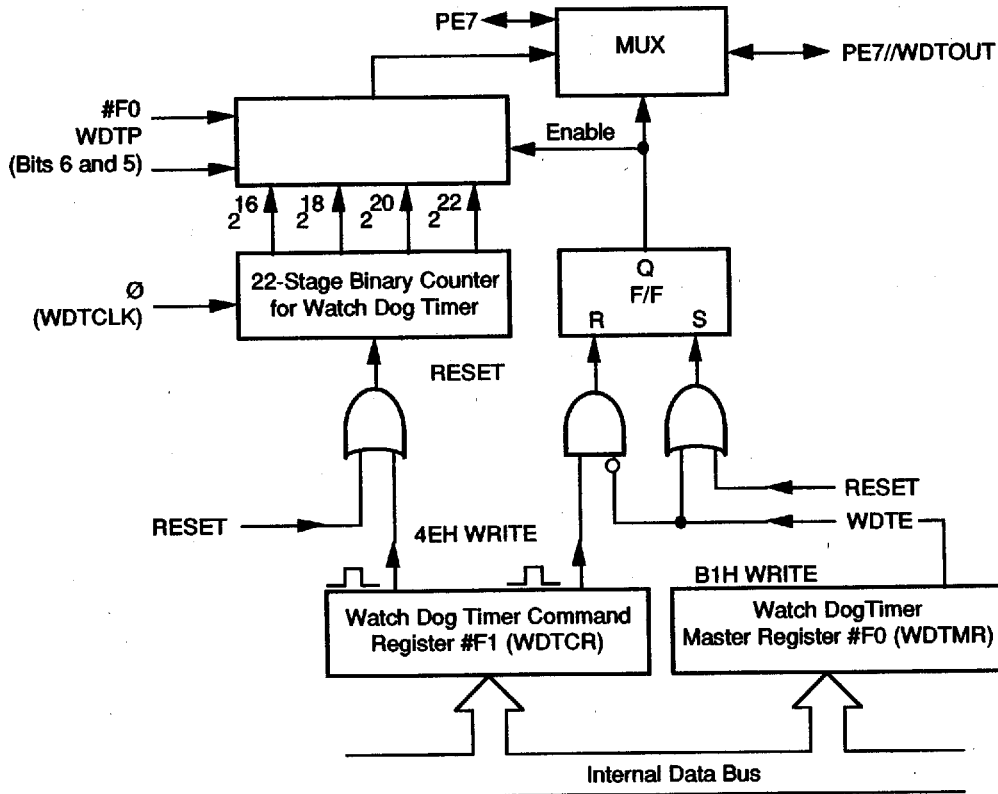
PE7
MUX
PE7//WDTOUT
#F0
WDTP
(Bits 6 and 5)
Enable
$2^{16}$ $2^{18}$ $2^{20}$ $2^{22}$
Ø
(WDTCLK)
22-Stage Binary Counter for Watch Dog Timer
Q
F/F
R S
RESET
RESET
RESET
4EH WRITE
WDTE
B1H WRITE
Watch Dog Timer Command Register #F1 (WDTCR)
Watch DogTimer Master Register #F0 (WDTMR)
Internal Data Bus